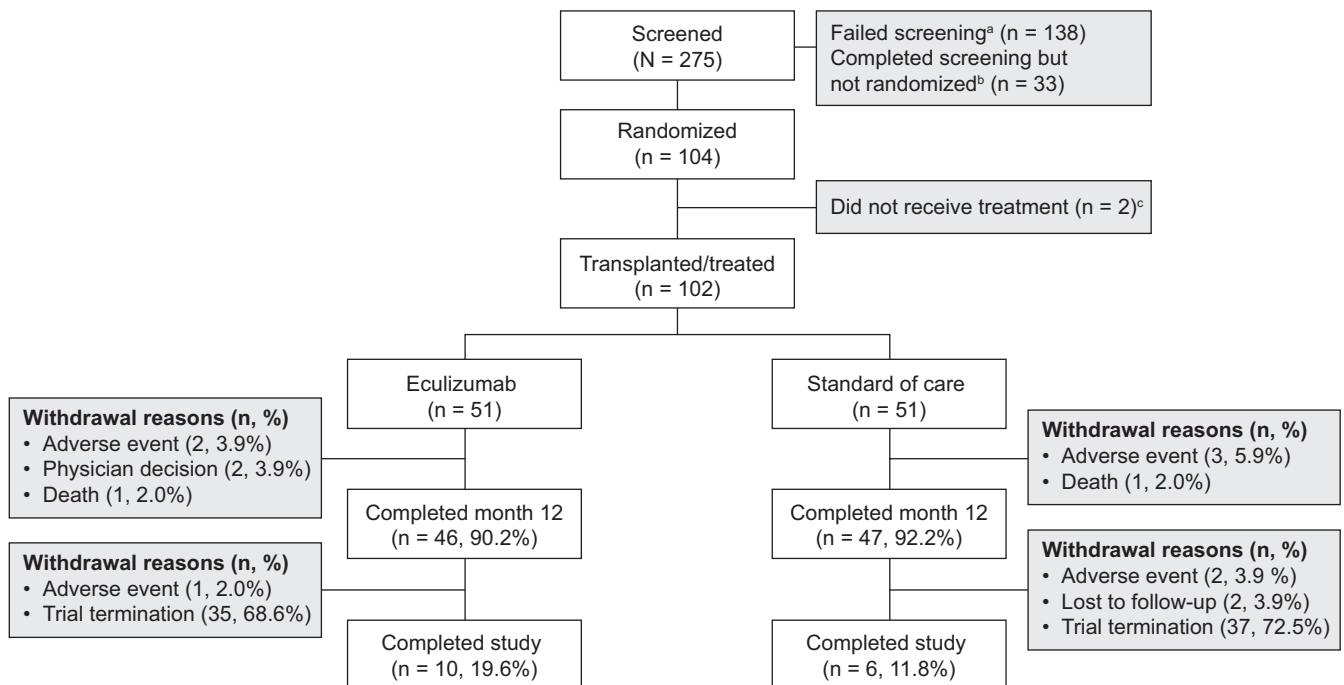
Screened
(N = 275)

Failed screening$^{a}$ (n = 138)
Completed screening but not randomized$^{b}$ (n = 33)

Randomized
(n = 104)

Did not receive treatment (n = 2)$^{c}$

Transplanted/treated
(n = 102)

Eculizumab
(n = 51)

Withdrawal reasons (n, %)
• Adverse event (2, 3.9%)
• Physician decision (2, 3.9%)
• Death (1, 2.0%)

Completed month 12
(n = 46, 90.2%)

Withdrawal reasons (n, %)
• Adverse event (1, 2.0%)
• Trial termination (35, 68.6%)

Completed study
(n = 10, 19.6%)

Standard of care
(n = 51)

Withdrawal reasons (n, %)
• Adverse event (3, 5.9%)
• Death (1, 2.0%)

Completed month 12
(n = 47, 92.2%)

Withdrawal reasons (n, %)
• Adverse event (2, 3.9 %)
• Lost to follow-up (2, 3.9%)
• Trial termination (37, 72.5%)

Completed study
(n = 6, 11.8%)